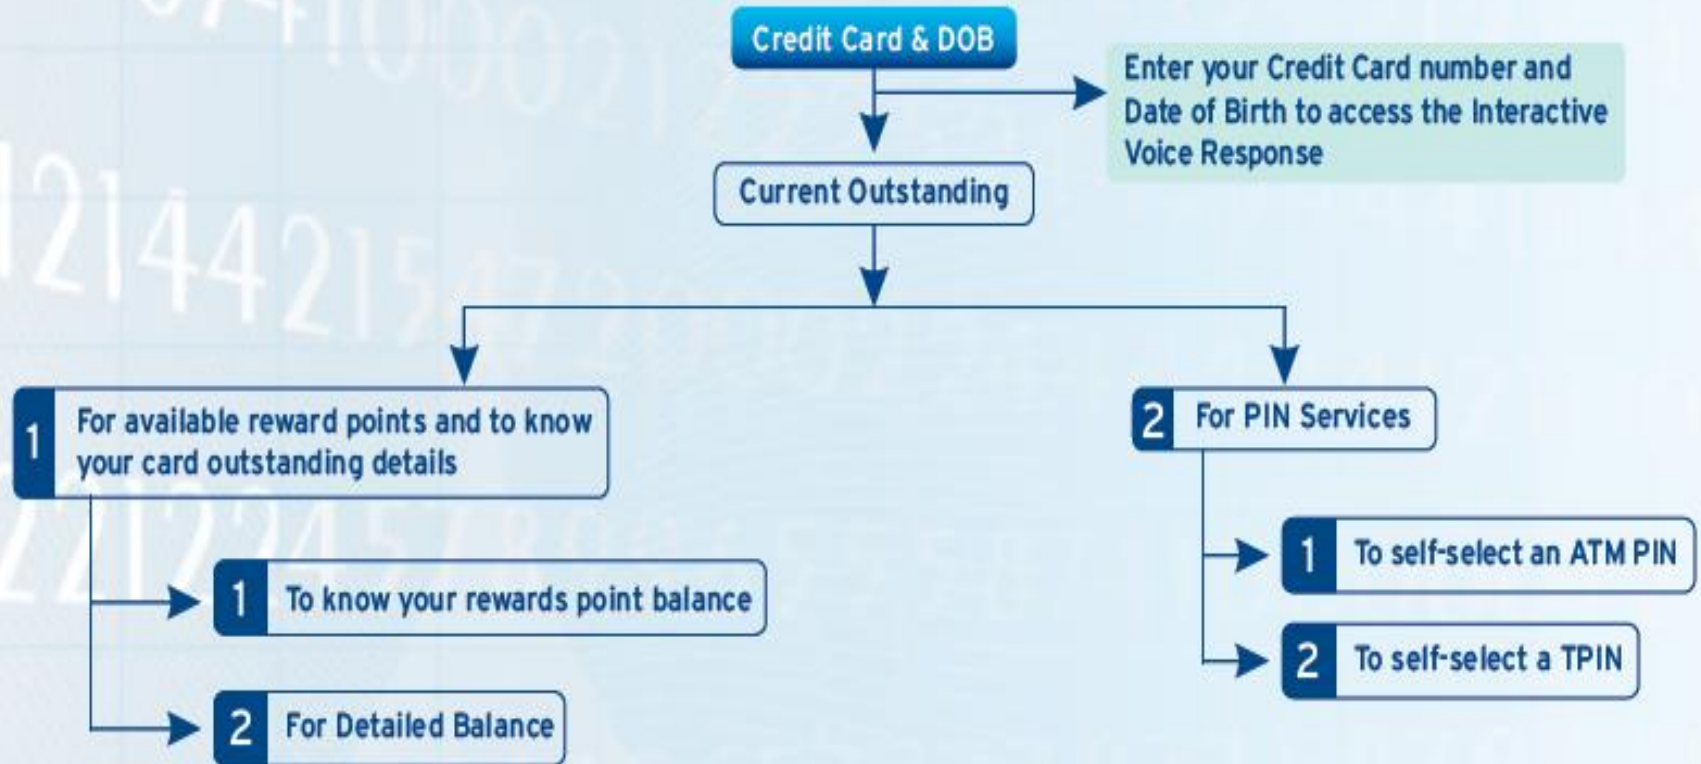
Credit Card & DOB

Enter your Credit Card number and Date of Birth to access the Interactive Voice Response

Current Outstanding

1 For available reward points and to know your card outstanding details

1 To know your rewards point balance

2 For Detailed Balance

2 For PIN Services

1 To self-select an ATM PIN

2 To self-select a TPIN